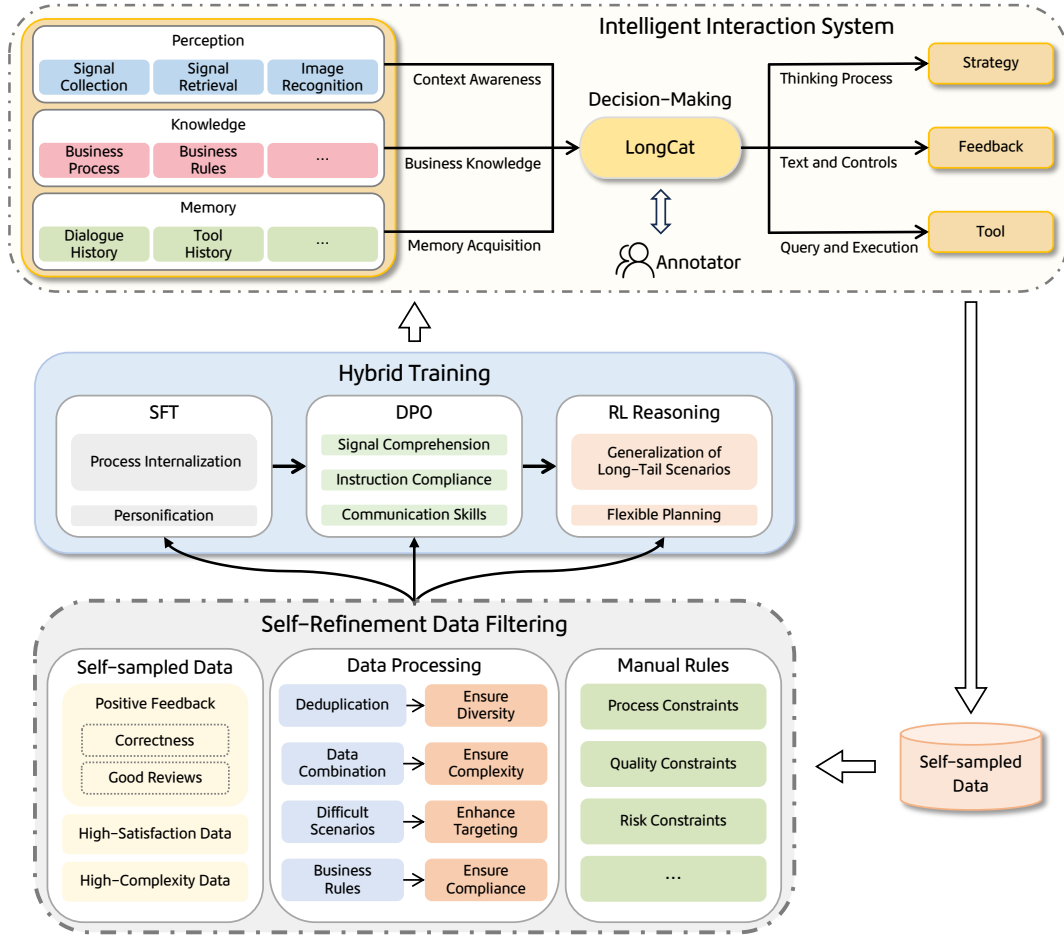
Intelligent Interaction System

Perception
Signal Collection
Signal Retrieval
Image Recognition

Knowledge
Business Process
Business Rules
...

Memory
Dialogue History
Tool History
...

Context Awareness
Business Knowledge
Memory Acquisition

Decision-Making
LongCat
Annotator

Thinking Process
Text and Controls
Query and Execution

Strategy
Feedback
Tool

Hybrid Training

SFT
Process Internalization
Personification

DPO
Signal Comprehension
Instruction Compliance
Communication Skills

RL Reasoning
Generalization of Long-Tail Scenarios
Flexible Planning

Self-Refinement Data Filtering

Self-sampled Data
Positive Feedback
Correctness
Good Reviews
High-Satisfaction Data
High-Complexity Data

Data Processing
Deduplication
Ensure Diversity
Data Combination
Ensure Complexity
Difficult Scenarios
Enhance Targeting
Business Rules
Ensure Compliance

Manual Rules
Process Constraints
Quality Constraints
Risk Constraints
...

Self-sampled Data